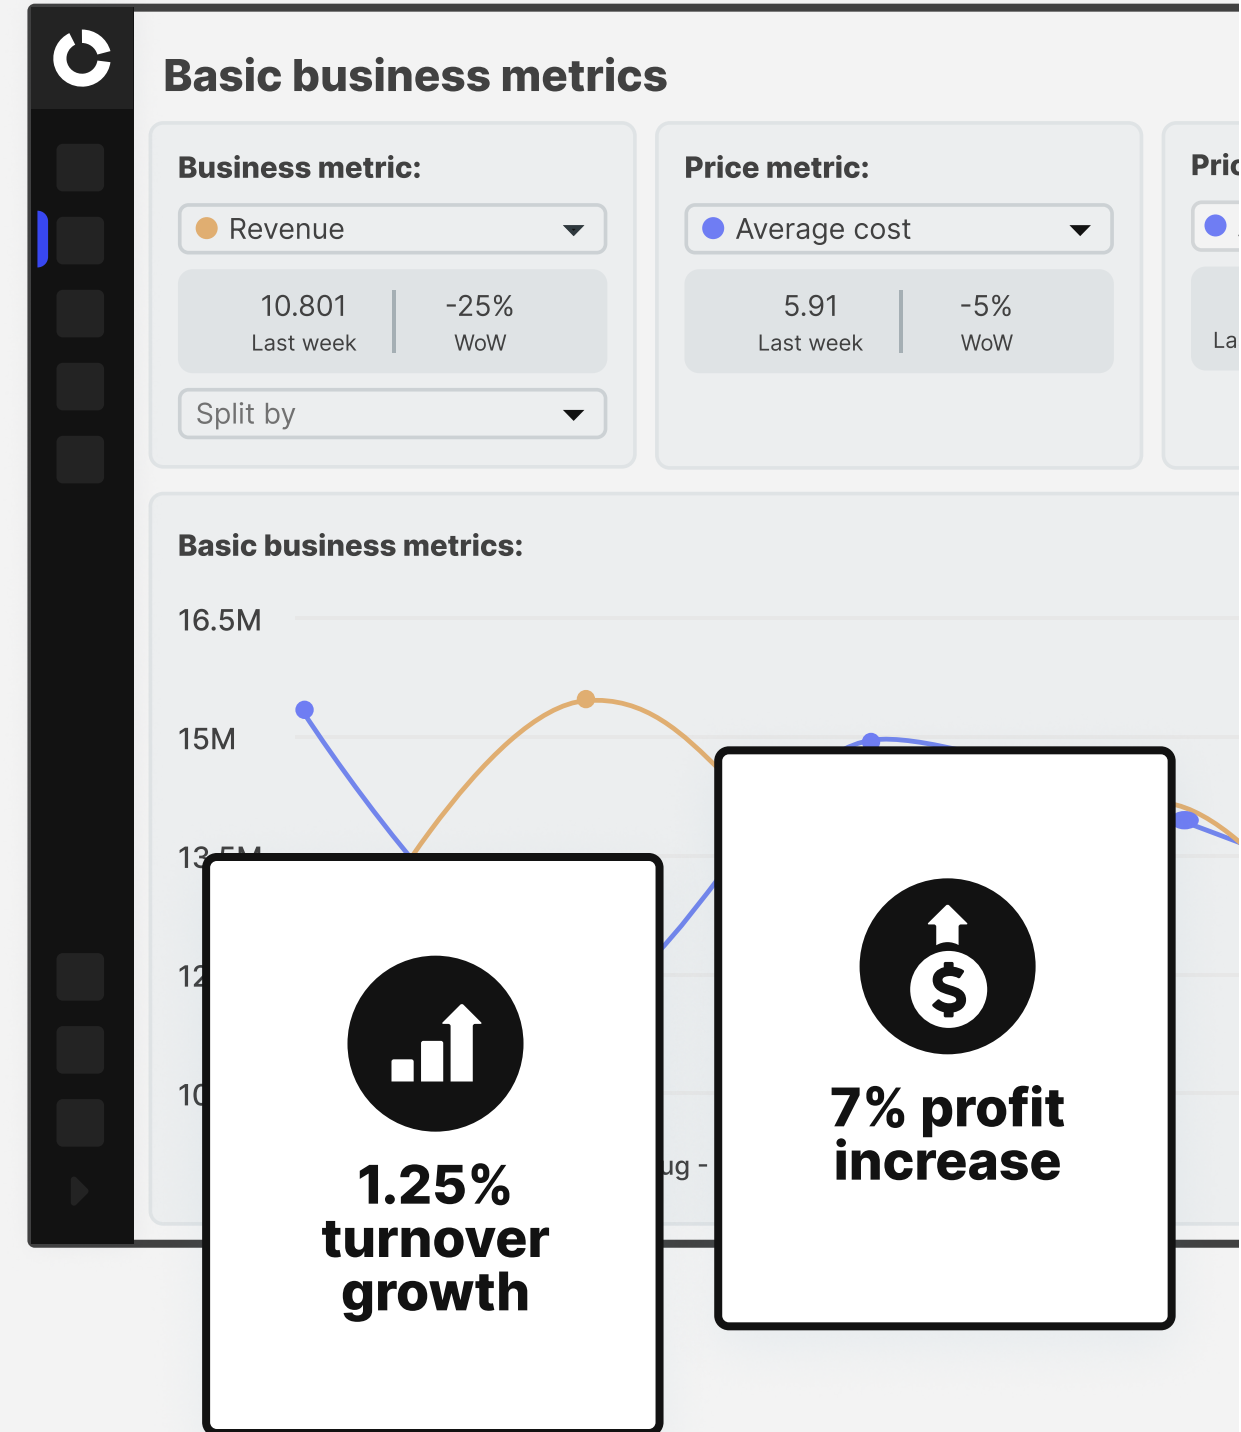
Basic business metrics

Business metric:

Revenue

10.801
Last week

-25%
WoW

Split by

Price metric:

Average cost

5.91
Last week

-5%
WoW

Pric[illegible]

La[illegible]

Basic business metrics:

16.5M

15M

13.5M

12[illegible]

10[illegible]

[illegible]ug -

1.25% turnover growth

7% profit increase